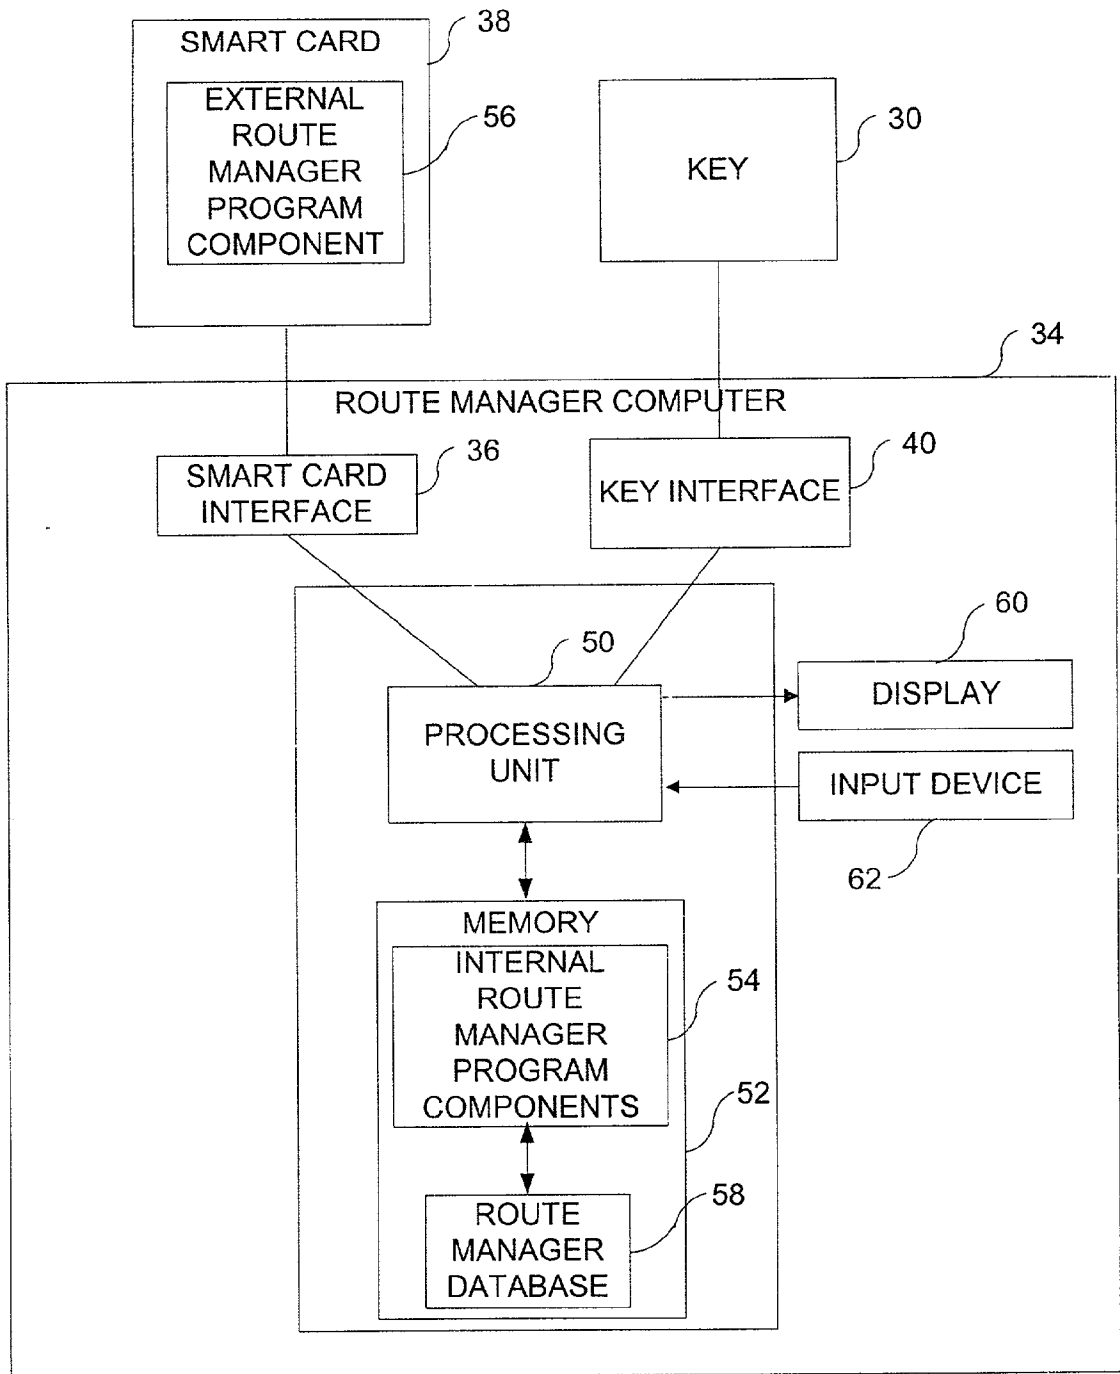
SMART CARD
38
EXTERNAL ROUTE MANAGER PROGRAM COMPONENT
56
KEY
30
34
ROUTE MANAGER COMPUTER
SMART CARD INTERFACE
36
KEY INTERFACE
40
60
50
DISPLAY
PROCESSING UNIT
INPUT DEVICE
62
MEMORY
INTERNAL ROUTE MANAGER PROGRAM COMPONENTS
54
52
ROUTE MANAGER DATABASE
58